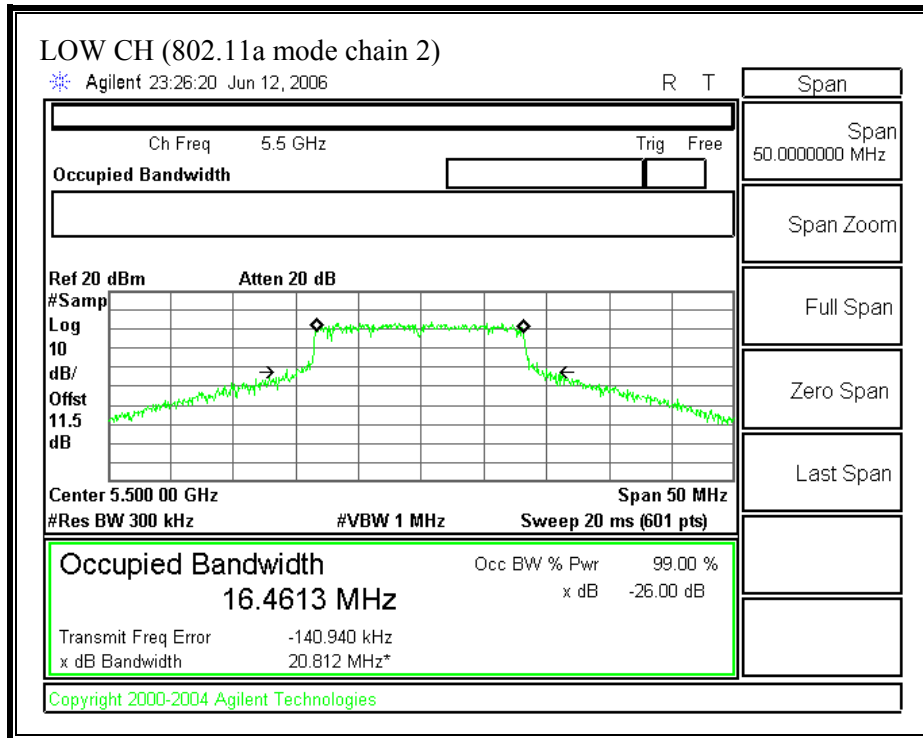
LOW CH (802.11a mode chain 2)

Agilent 23:26:20 Jun 12, 2006

R T

Span

Ch Freq 5.5 GHz

Trig Free

Occupied Bandwidth

Span
50.0000000 MHz

Span Zoom

Ref 20 dBm Atten 20 dB

#Samp
Log
10
dB/
Offst
11.5
dB

Full Span

Zero Span

Last Span

Center 5.500 00 GHz

Span 50 MHz

#Res BW 300 kHz

#VBW 1 MHz

Sweep 20 ms (601 pts)

Occupied Bandwidth

16.4613 MHz

Occ BW % Pwr 99.00 %

x dB -26.00 dB

Transmit Freq Error -140.940 kHz

x dB Bandwidth 20.812 MHz*

Copyright 2000-2004 Agilent Technologies